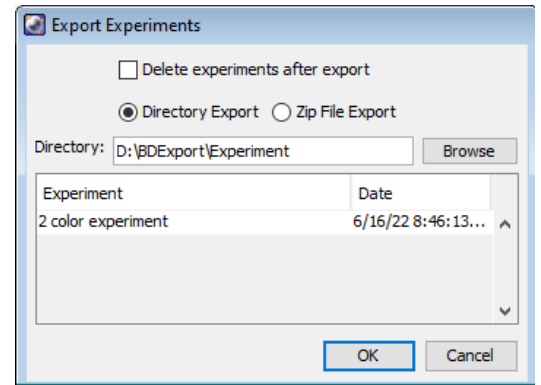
Export Experiments

Delete experiments after export

Directory Export Zip File Export

Directory: D:\BDExport\Experiment Browse

| Experiment | Date |
|---|---|
| 2 color experiment | 6/16/22 8:46:13... |

OK Cancel